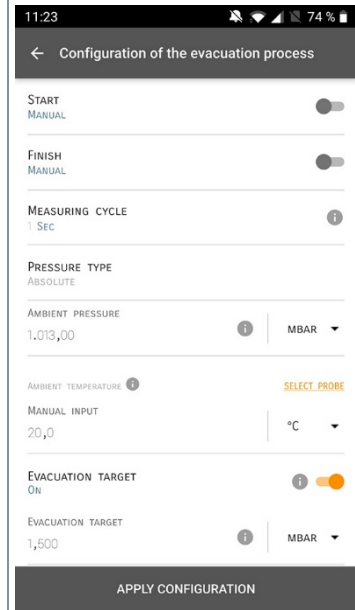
11:23
74 %

← Configuration of the evacuation process

Start
Manual

Finish
Manual

Measuring cycle
1 Sec

Pressure type
Absolute

Ambient pressure
1.013,00
MBAR

Ambient temperature
SELECT PROBE

Manual input
20,0
°C

Evacuation target
On

Evacuation target
1,500
MBAR

APPLY CONFIGURATION